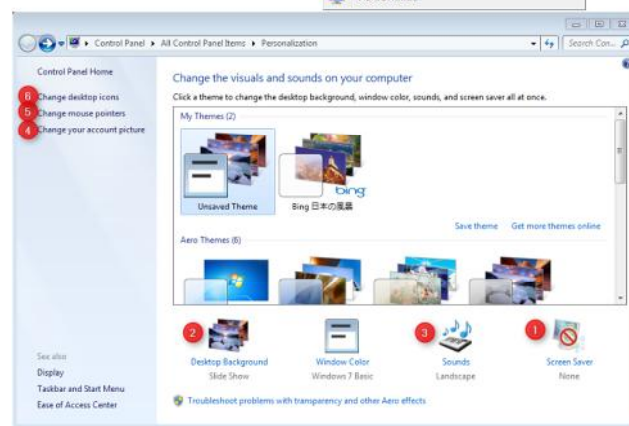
Control Panel ▸ All Control Panel Items ▸ Personalization

Search Con...

Control Panel Home

6 Change desktop icons

5 Change mouse pointers

4 Change your account picture

Change the visuals and sounds on your computer

Click a theme to change the desktop background, window color, sounds, and screen saver all at once.

My Themes (2)

Unsaved Theme

bing

Bing 日本の風景

Save theme

Get more themes online

Aero Themes (6)

2 Desktop Background

Slide Show

Window Color

Windows 7 Basic

3 Sounds

Landscape

1 Screen Saver

None

See also

Display

Taskbar and Start Menu

Ease of Access Center

Troubleshoot problems with transparency and other Aero effects